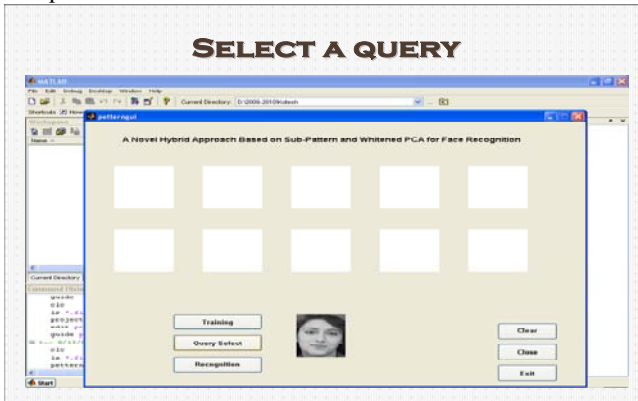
SELECT A QUERY

MATLAB

File Edit Debug Desktop Window Help

Current Directory: D:\2009-2010\lokesh

Shortcuts

Workspace

Name

patterngui

A Novel Hybrid Approach Based on Sub-Pattern and Whitened PCA for Face Recognition

Current Directory

Command History

guide
clc
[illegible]
project
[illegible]
guide
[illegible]
clc
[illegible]
pattern

Training

Query Select

Recognition

Clear

Close

Exit

Start